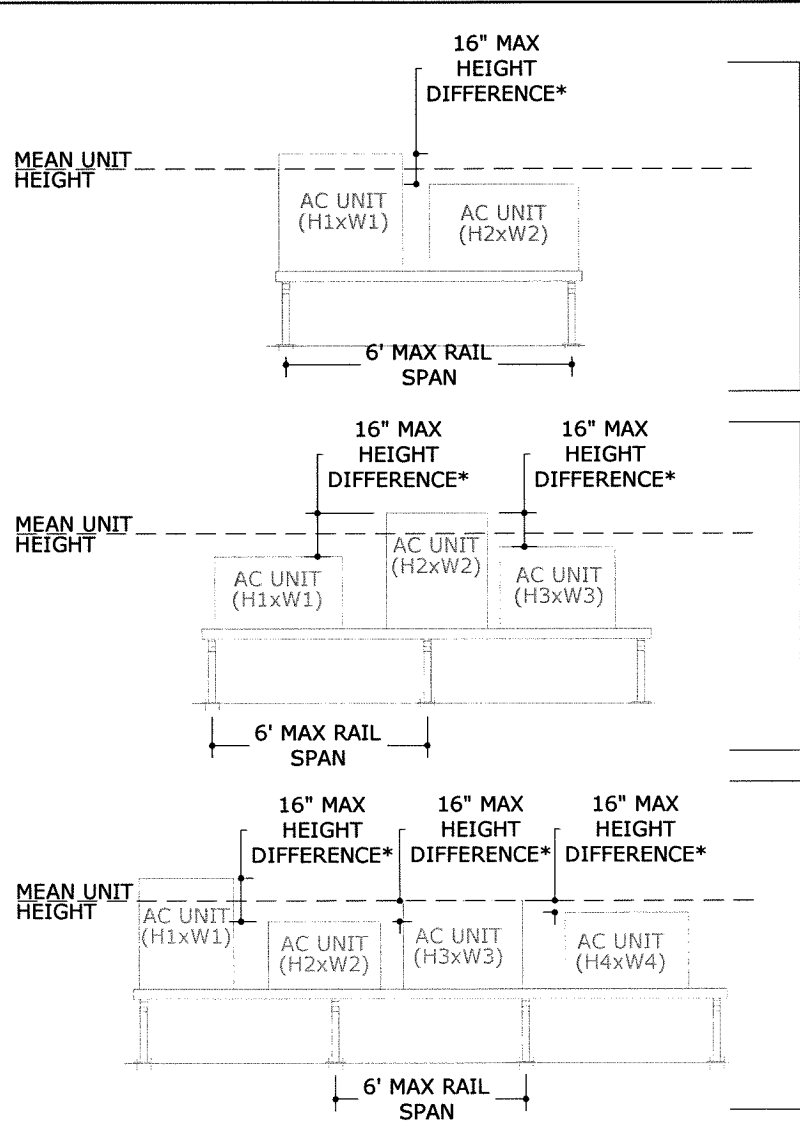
16" MAX HEIGHT DIFFERENCE*

MEAN UNIT HEIGHT

AC UNIT (H1xW1)

AC UNIT (H2xW2)

6' MAX RAIL SPAN

16" MAX HEIGHT DIFFERENCE*

16" MAX HEIGHT DIFFERENCE*

MEAN UNIT HEIGHT

AC UNIT (H2xW2)

AC UNIT (H1xW1)

AC UNIT (H3xW3)

6' MAX RAIL SPAN

16" MAX HEIGHT DIFFERENCE*

16" MAX HEIGHT DIFFERENCE*

16" MAX HEIGHT DIFFERENCE*

MEAN UNIT HEIGHT

AC UNIT (H1xW1)

AC UNIT (H2xW2)

AC UNIT (H3xW3)

AC UNIT (H4xW4)

6' MAX RAIL SPAN